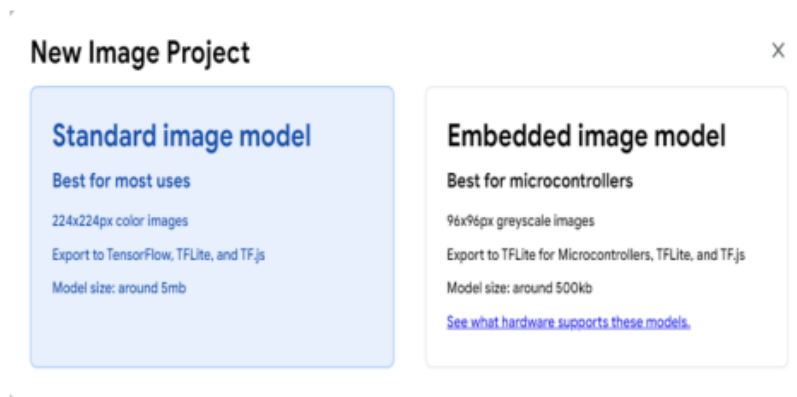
New Image Project

×

Standard image model

Best for most uses

224x224px color images

Export to TensorFlow, TFLite, and TF.js

Model size: around 5mb

Embedded image model

Best for microcontrollers

96x96px greyscale images

Export to TFLite for Microcontrollers, TFLite, and TF.js

Model size: around 500kb

See what hardware supports these models.